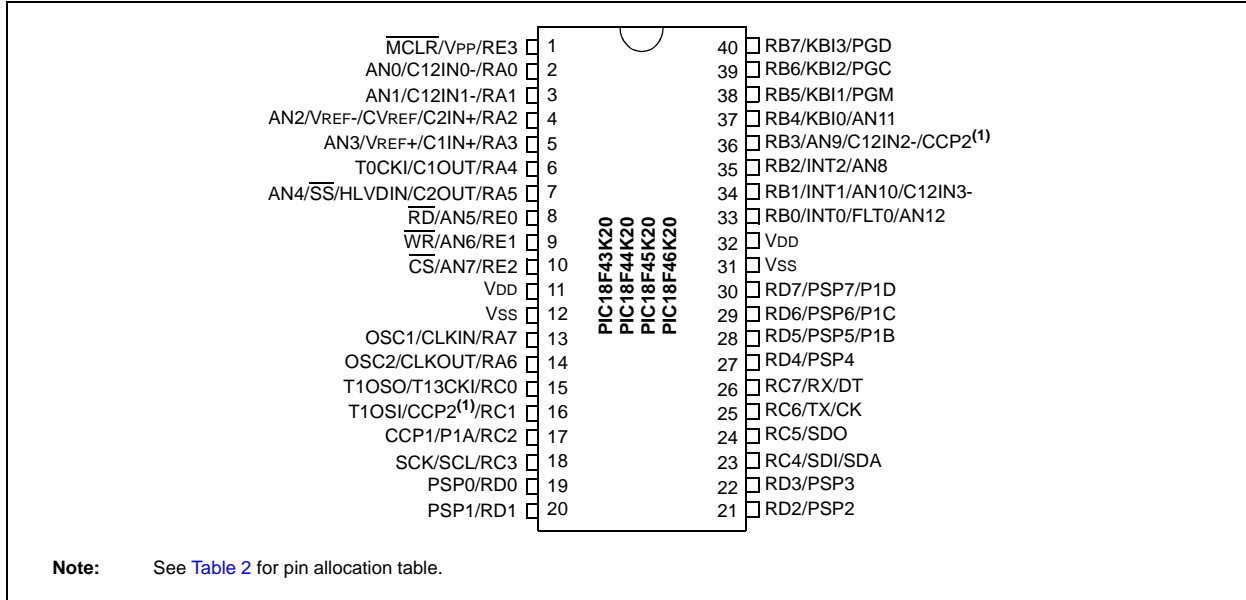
$\overline{MCLR}$/VPP/RE3 1
AN0/C12IN0-/RA0 2
AN1/C12IN1-/RA1 3
AN2/VREF-/CVREF/C2IN+/RA2 4
AN3/VREF+/C1IN+/RA3 5
T0CKI/C1OUT/RA4 6
AN4/$\overline{SS}$/HLVDIN/C2OUT/RA5 7
$\overline{RD}$/AN5/RE0 8
$\overline{WR}$/AN6/RE1 9
$\overline{CS}$/AN7/RE2 10
VDD 11
VSS 12
OSC1/CLKIN/RA7 13
OSC2/CLKOUT/RA6 14
T1OSO/T13CKI/RC0 15
T1OSI/CCP2$^{(1)}$/RC1 16
CCP1/P1A/RC2 17
SCK/SCL/RC3 18
PSP0/RD0 19
PSP1/RD1 20

PIC18F43K20
PIC18F44K20
PIC18F45K20
PIC18F46K20

40 RB7/KBI3/PGD
39 RB6/KBI2/PGC
38 RB5/KBI1/PGM
37 RB4/KBI0/AN11
36 RB3/AN9/C12IN2-/CCP2$^{(1)}$
35 RB2/INT2/AN8
34 RB1/INT1/AN10/C12IN3-
33 RB0/INT0/FLT0/AN12
32 VDD
31 VSS
30 RD7/PSP7/P1D
29 RD6/PSP6/P1C
28 RD5/PSP5/P1B
27 RD4/PSP4
26 RC7/RX/DT
25 RC6/TX/CK
24 RC5/SDO
23 RC4/SDI/SDA
22 RD3/PSP3
21 RD2/PSP2

Note: See Table 2 for pin allocation table.